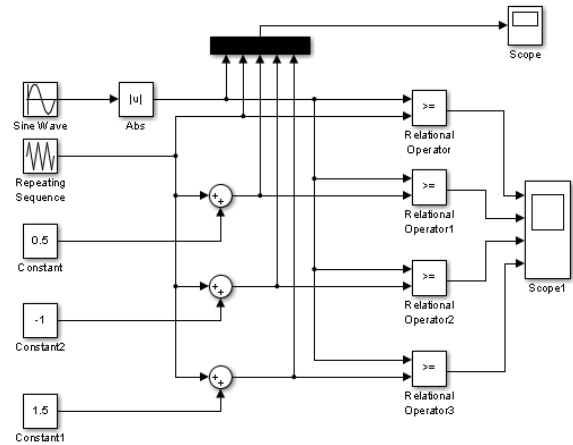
Scope

Sine Wave

|u|

Abs

>=

Relational Operator

Repeating Sequence

+
+

>=

Relational Operator1

0.5

Constant

Scope1

+
+

>=

-1

Relational Operator2

Constant2

+
+

>=

Relational Operator3

1.5

Constant1